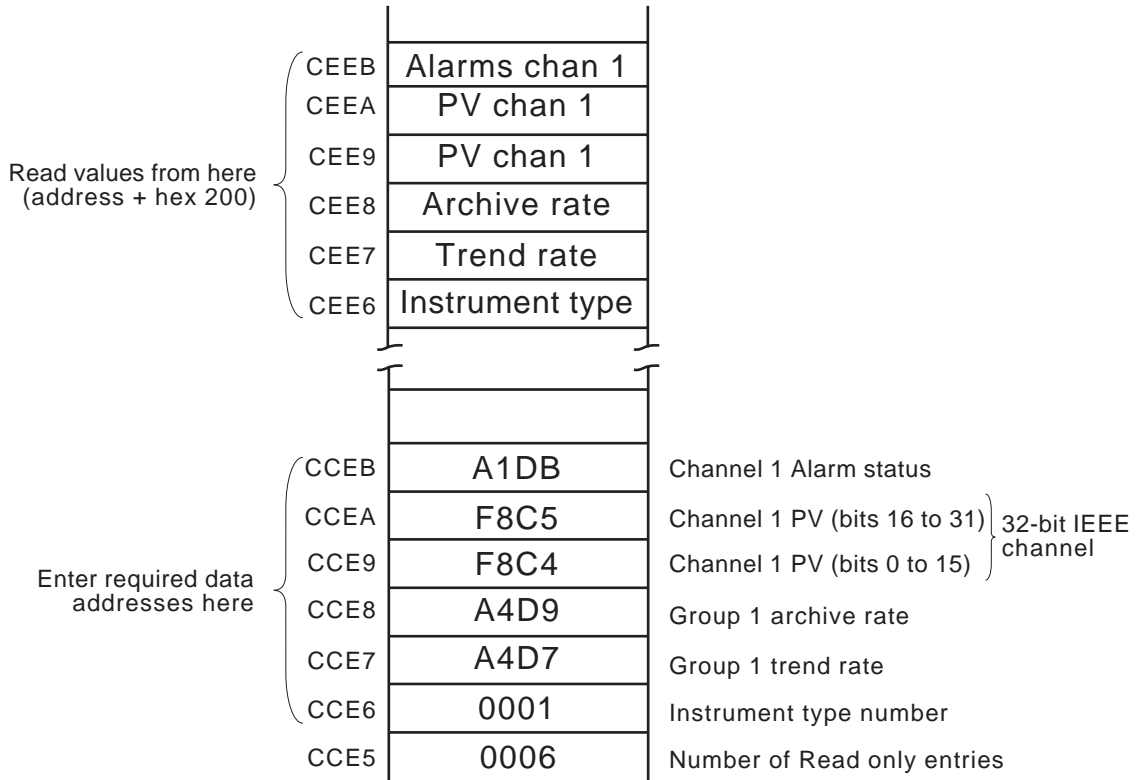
Read values from here (address + hex 200)

| | |
|---|---|
| CEEB | Alarms chan 1 |
| CEEA | PV chan 1 |
| CEE9 | PV chan 1 |
| CEE8 | Archive rate |
| CEE7 | Trend rate |
| CEE6 | Instrument type |

Enter required data addresses here

| | | |
|---|---|---|
| CCEB | A1DB | Channel 1 Alarm status |
| CCEA | F8C5 | Channel 1 PV (bits 16 to 31) |
| CCE9 | F8C4 | Channel 1 PV (bits 0 to 15) |
| CCE8 | A4D9 | Group 1 archive rate |
| CCE7 | A4D7 | Group 1 trend rate |
| CCE6 | 0001 | Instrument type number |
| CCE5 | 0006 | Number of Read only entries |

32-bit IEEE channel